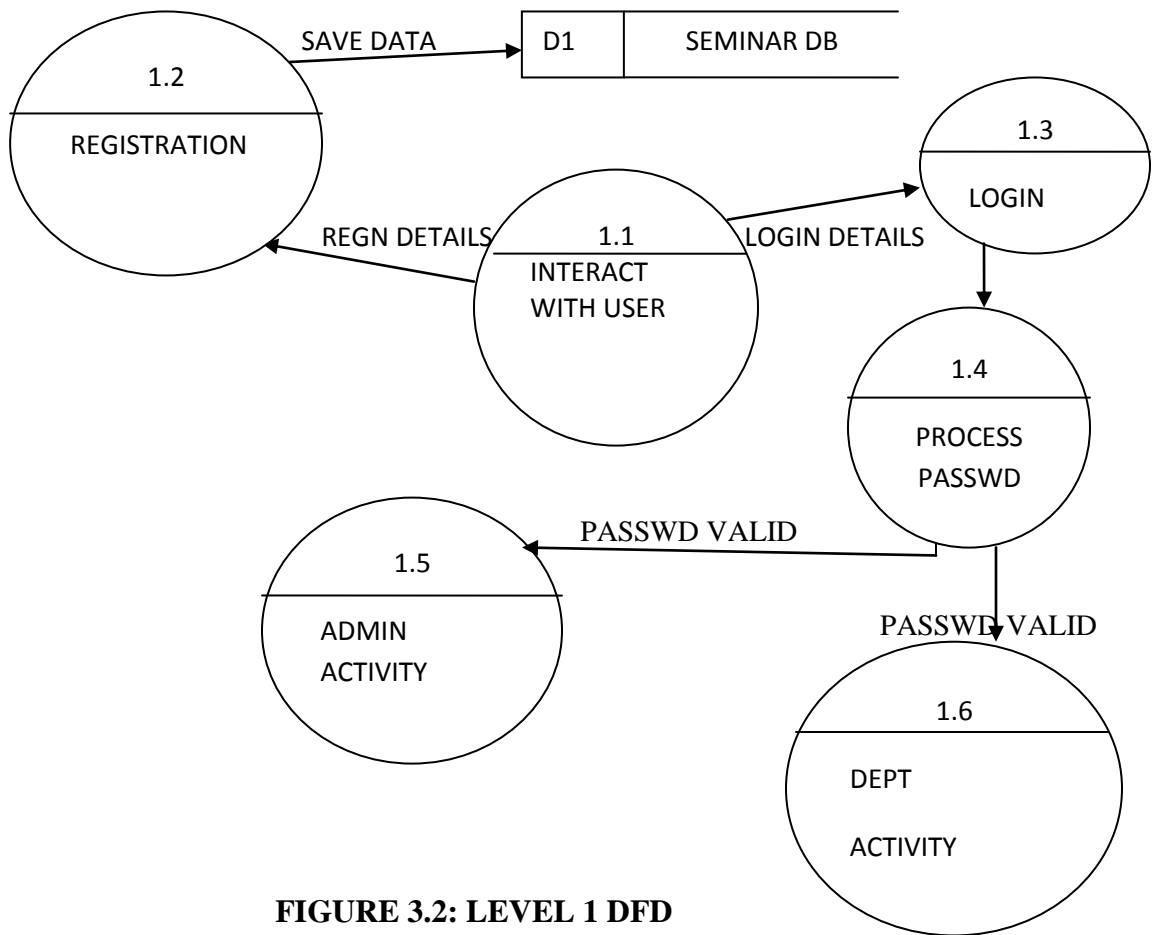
1.2

REGISTRATION

SAVE DATA

D1

SEMINAR DB

1.3

LOGIN

REGN DETAILS

1.1

INTERACT WITH USER

LOGIN DETAILS

1.4

PROCESS PASSWD

PASSWD VALID

1.5

ADMIN ACTIVITY

PASSWD VALID

1.6

DEPT

ACTIVITY

FIGURE 3.2: LEVEL 1 DFD